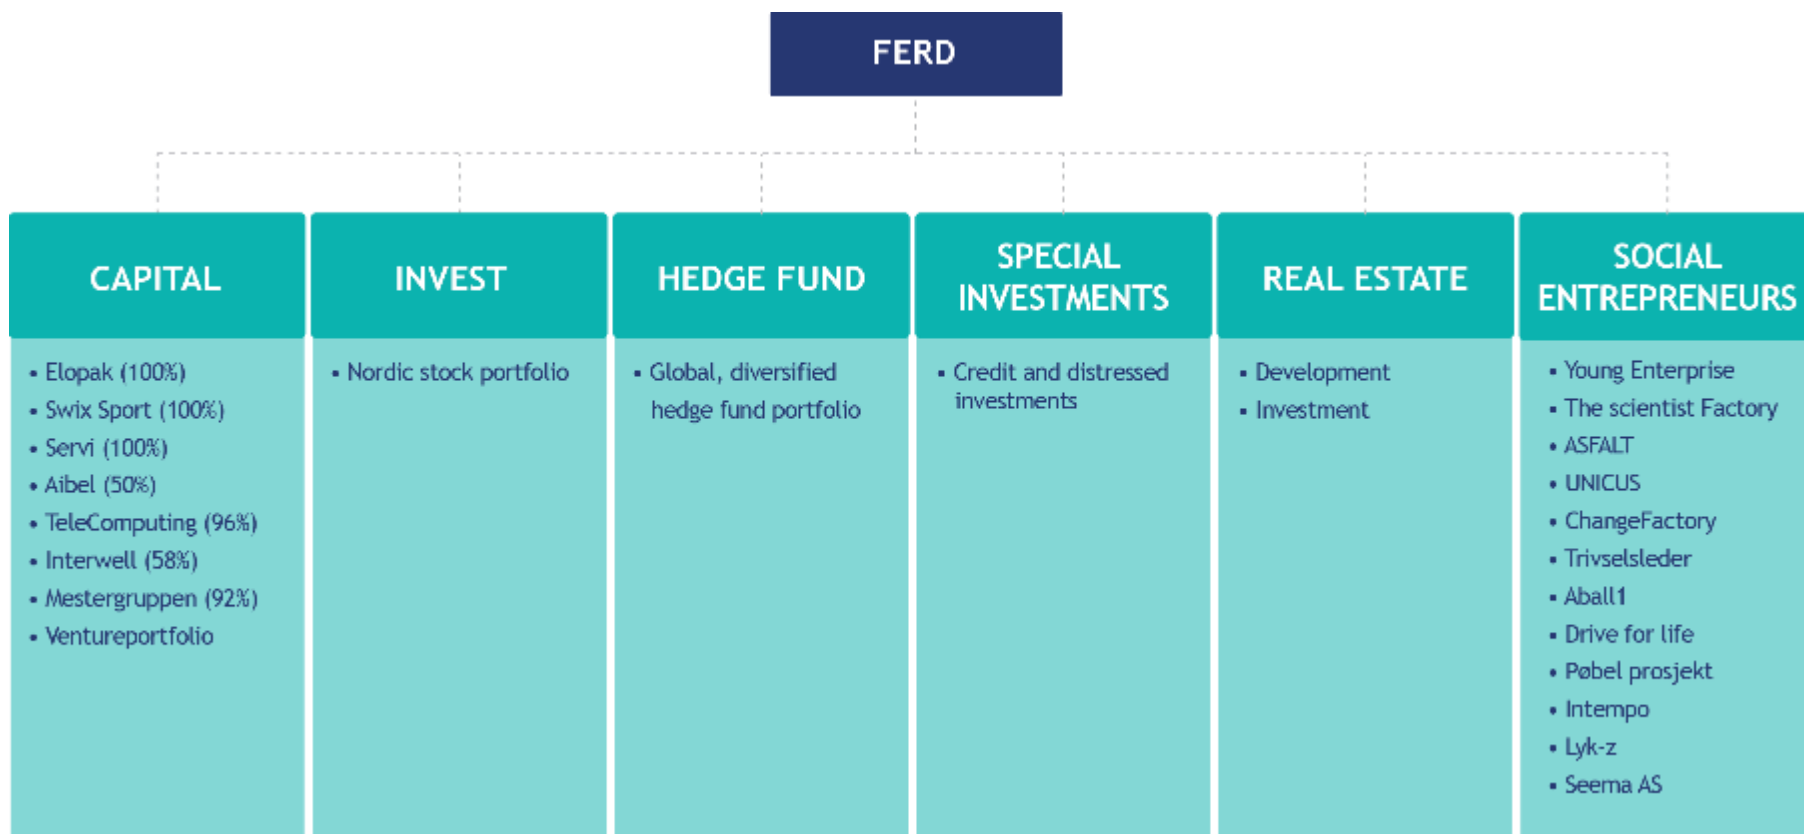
FERD

CAPITAL

- Elopak (100%)
- Swix Sport (100%)
- Servi (100%)
- Aibel (50%)
- TeleComputing (96%)
- Interwell (58%)
- Mestergruppen (92%)
- Ventureportfolio

INVEST

- Nordic stock portfolio

HEDGE FUND

- Global, diversified hedge fund portfolio

SPECIAL INVESTMENTS

- Credit and distressed investments

REAL ESTATE

- Development
- Investment

SOCIAL ENTREPRENEURS

- Young Enterprise
- The scientist Factory
- ASFALT
- UNICUS
- ChangeFactory
- Trivselsleder
- Aball1
- Drive for life
- Pøbel prosjekt
- Intempo
- Lyk-z
- Seema AS